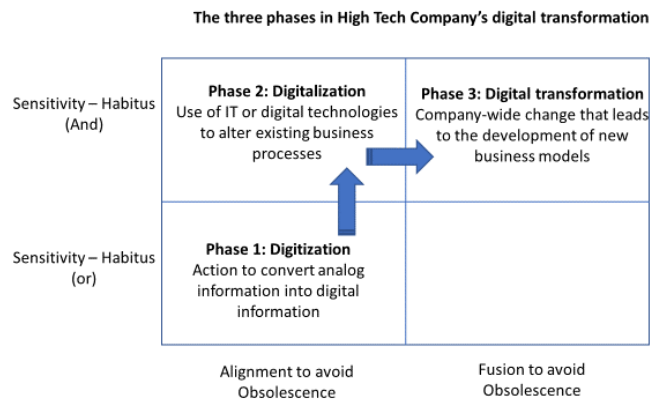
The three phases in High Tech Company's digital transformation

Sensitivity – Habitus (And)

Phase 2: Digitalization
Use of IT or digital technologies to alter existing business processes

Phase 3: Digital transformation
Company-wide change that leads to the development of new business models

Sensitivity – Habitus (or)

Phase 1: Digitization
Action to convert analog information into digital information

Alignment to avoid Obsolescence

Fusion to avoid Obsolescence